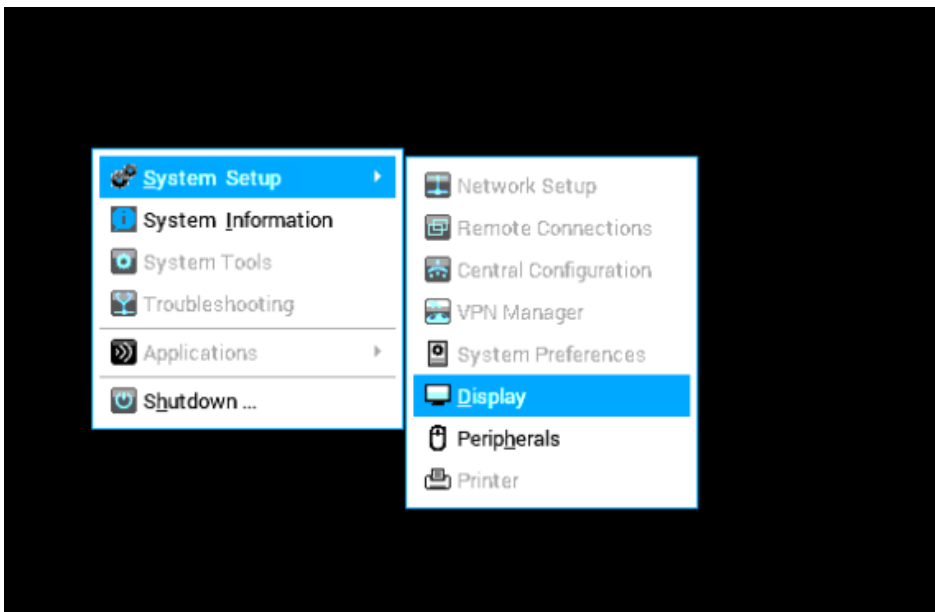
System Setup
System Information
System Tools
Troubleshooting
Applications
Shutdown ...

Network Setup
Remote Connections
Central Configuration
VPN Manager
System Preferences
Display
Peripherals
Printer